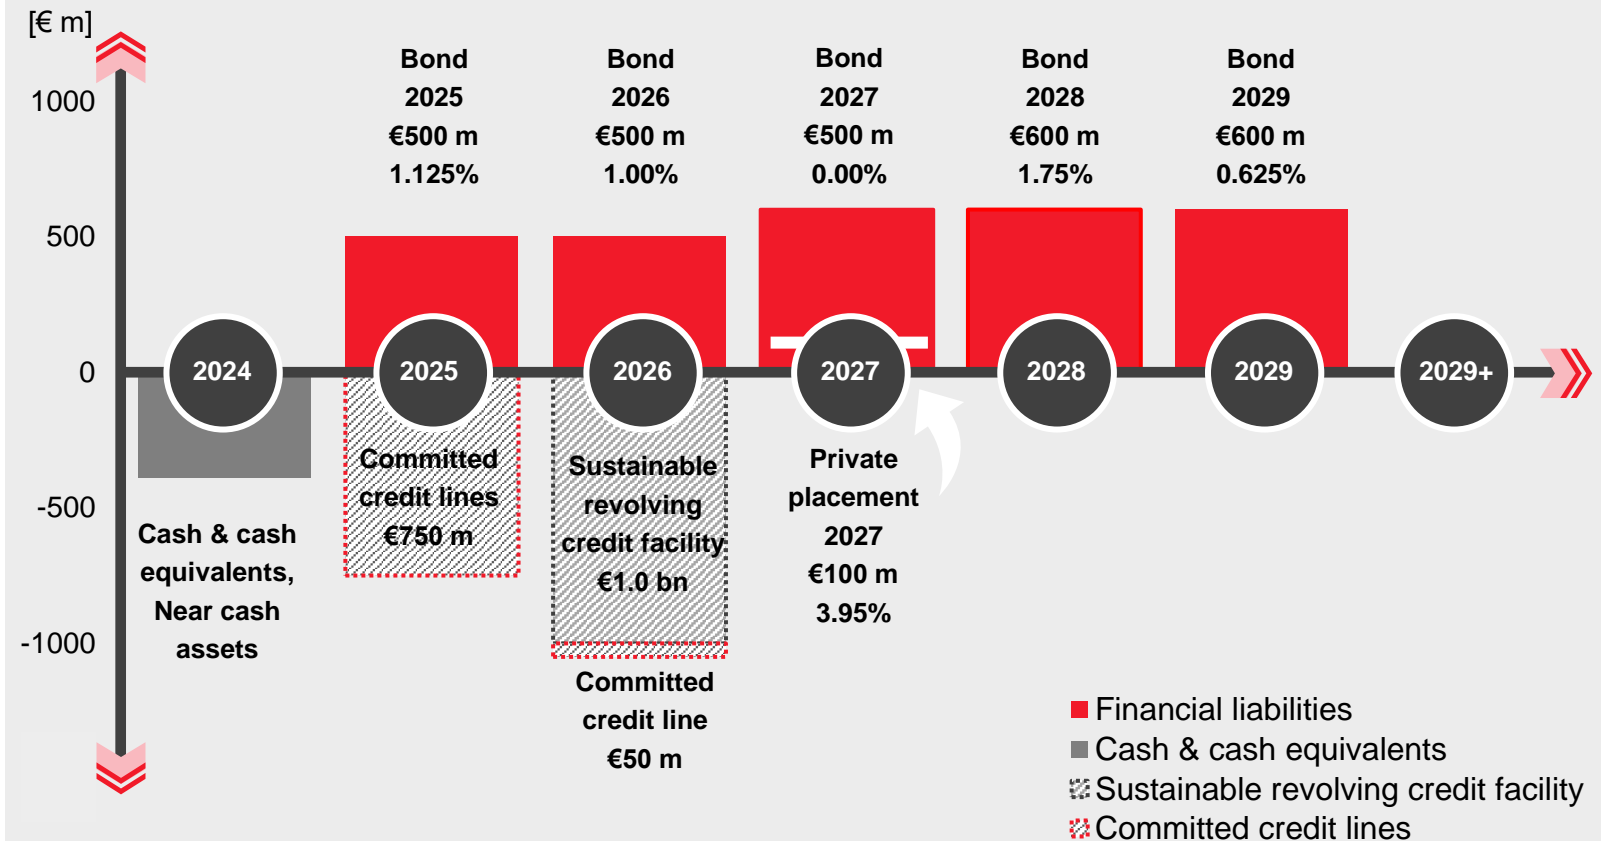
[€ m]

1000
500
0
-500
-1000

Bond 2025 €500 m 1.125%

Bond 2026 €500 m 1.00%

Bond 2027 €500 m 0.00%

Bond 2028 €600 m 1.75%

Bond 2029 €600 m 0.625%

2024
2025
2026
2027
2028
2029
2029+

Cash & cash equivalents, Near cash assets

Committed credit lines €750 m

Sustainable revolving credit facility €1.0 bn

Committed credit line €50 m

Private placement 2027 €100 m 3.95%

Financial liabilities
Cash & cash equivalents
Sustainable revolving credit facility
Committed credit lines